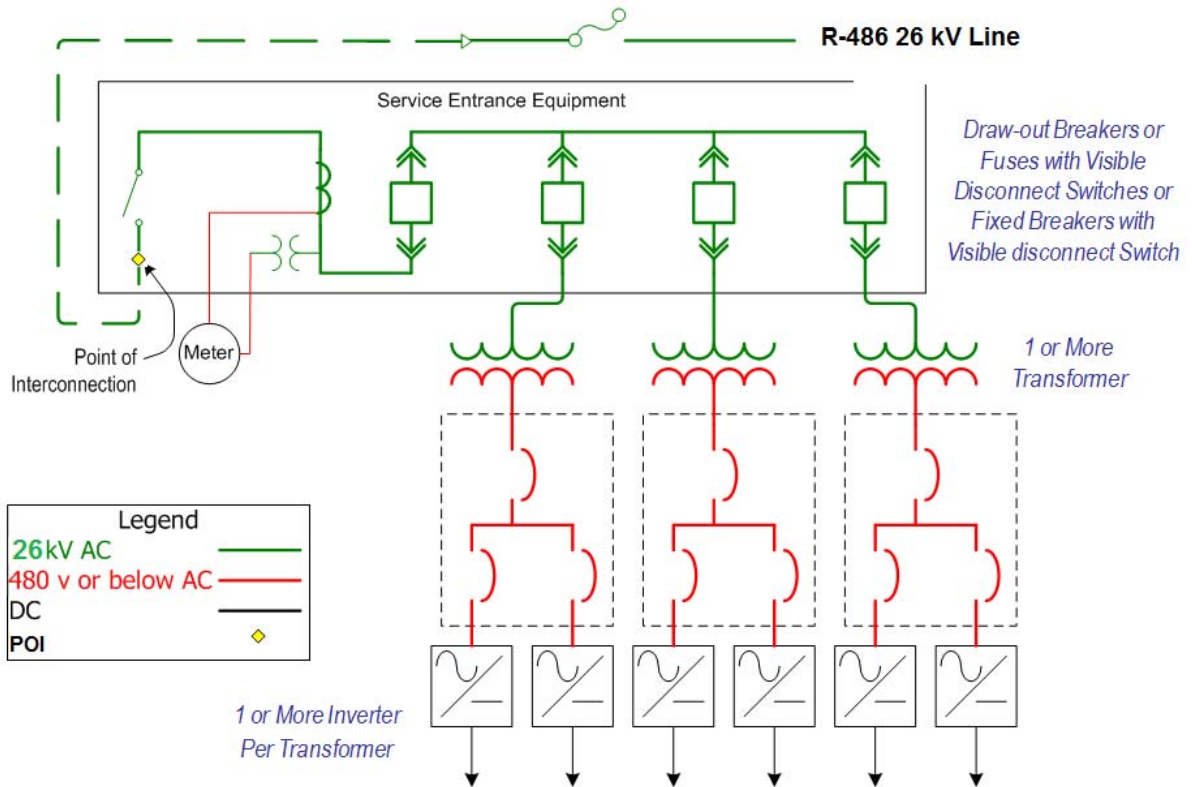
R-486 26 kV Line

Service Entrance Equipment

Draw-out Breakers or Fuses with Visible Disconnect Switches or Fixed Breakers with Visible disconnect Switch

Point of Interconnection

Meter

1 or More Transformer

Legend

26kV AC

480 v or below AC

DC

POI

1 or More Inverter Per Transformer